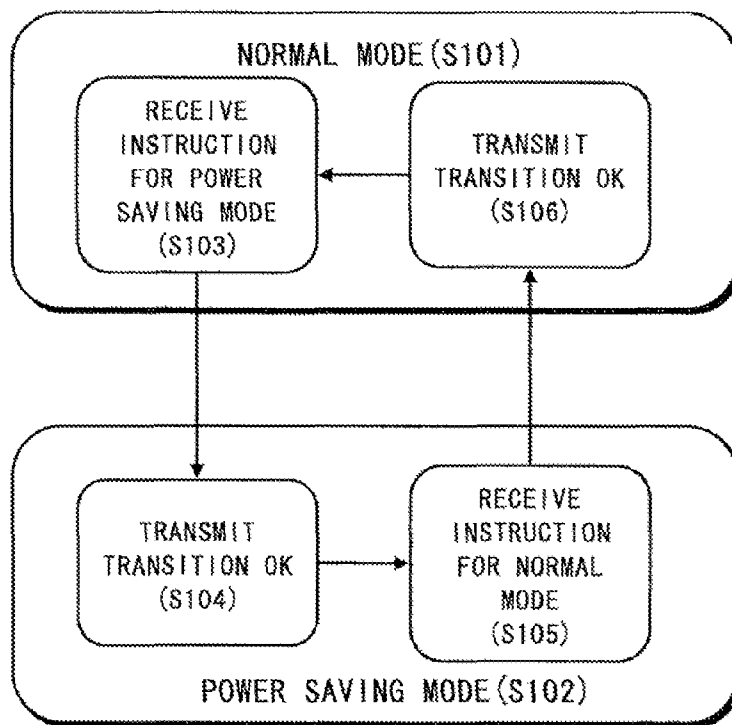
NORMAL MODE (S101)

RECEIVE INSTRUCTION FOR POWER SAVING MODE (S103)

TRANSMIT TRANSITION OK (S106)

TRANSMIT TRANSITION OK (S104)

RECEIVE INSTRUCTION FOR NORMAL MODE (S105)

POWER SAVING MODE (S102)